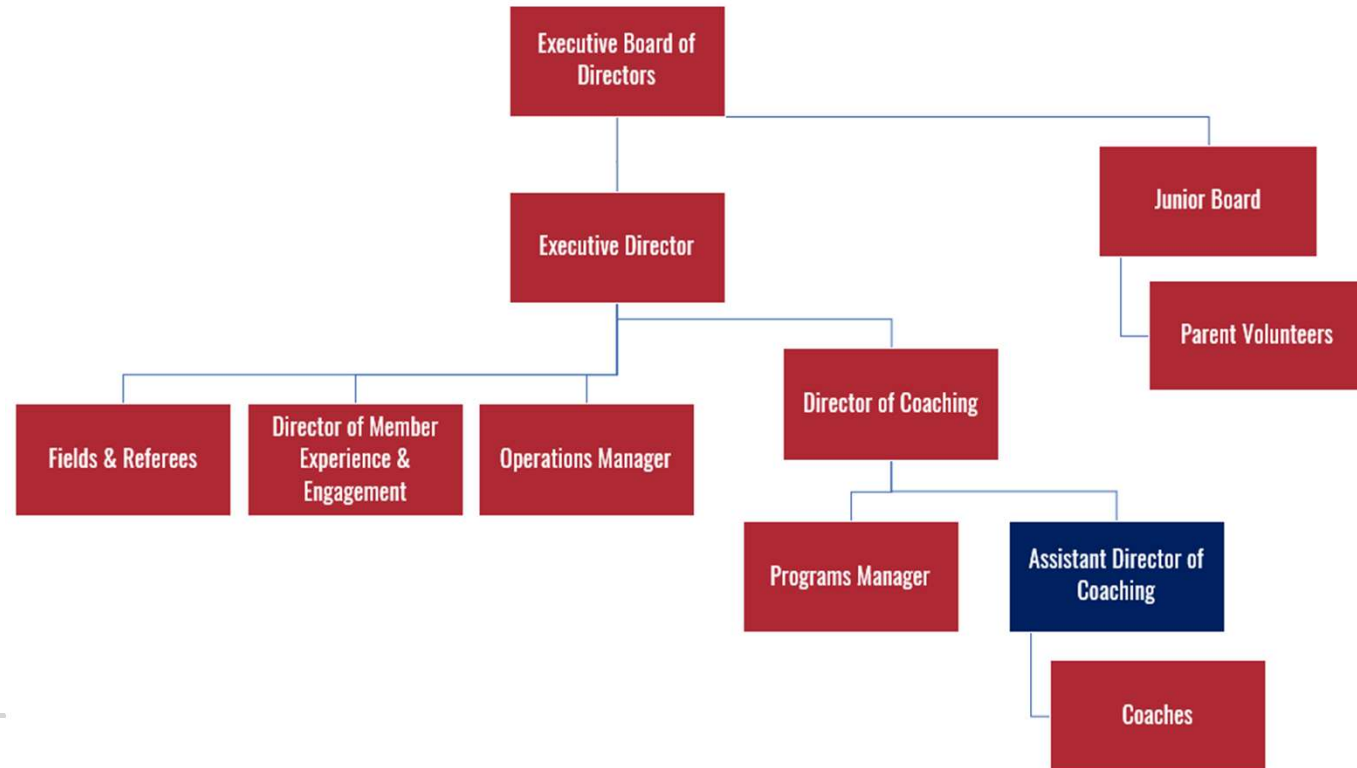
Executive Board of Directors

Executive Director

Junior Board

Parent Volunteers

Fields & Referees

Director of Member Experience & Engagement

Operations Manager

Director of Coaching

Programs Manager

Assistant Director of Coaching

Coaches